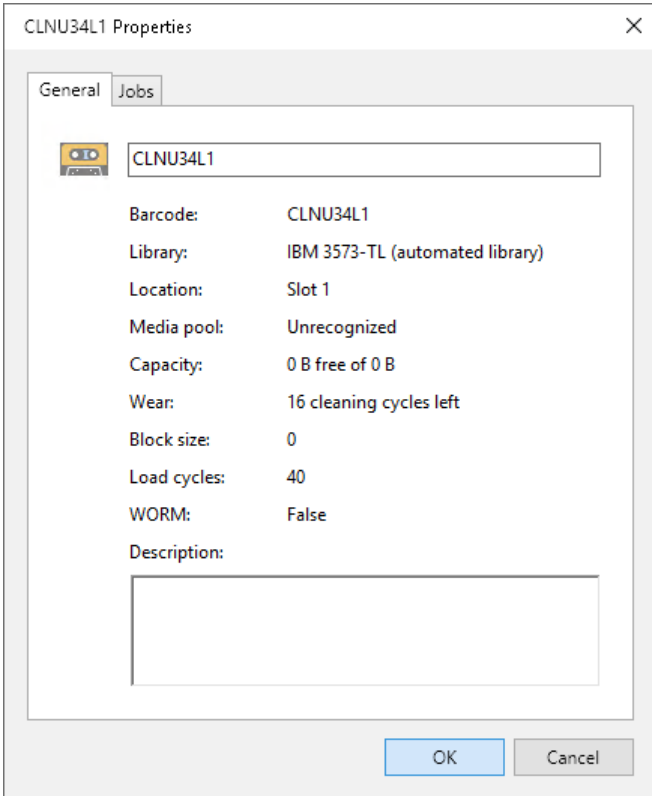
CLNU34L1 Properties

General Jobs

CLNU34L1

| | |
|---|---|
| Barcode: | CLNU34L1 |
| Library: | IBM 3573-TL (automated library) |
| Location: | Slot 1 |
| Media pool: | Unrecognized |
| Capacity: | 0 B free of 0 B |
| Wear: | 16 cleaning cycles left |
| Block size: | 0 |
| Load cycles: | 40 |
| WORM: | False |

Description:

OK Cancel